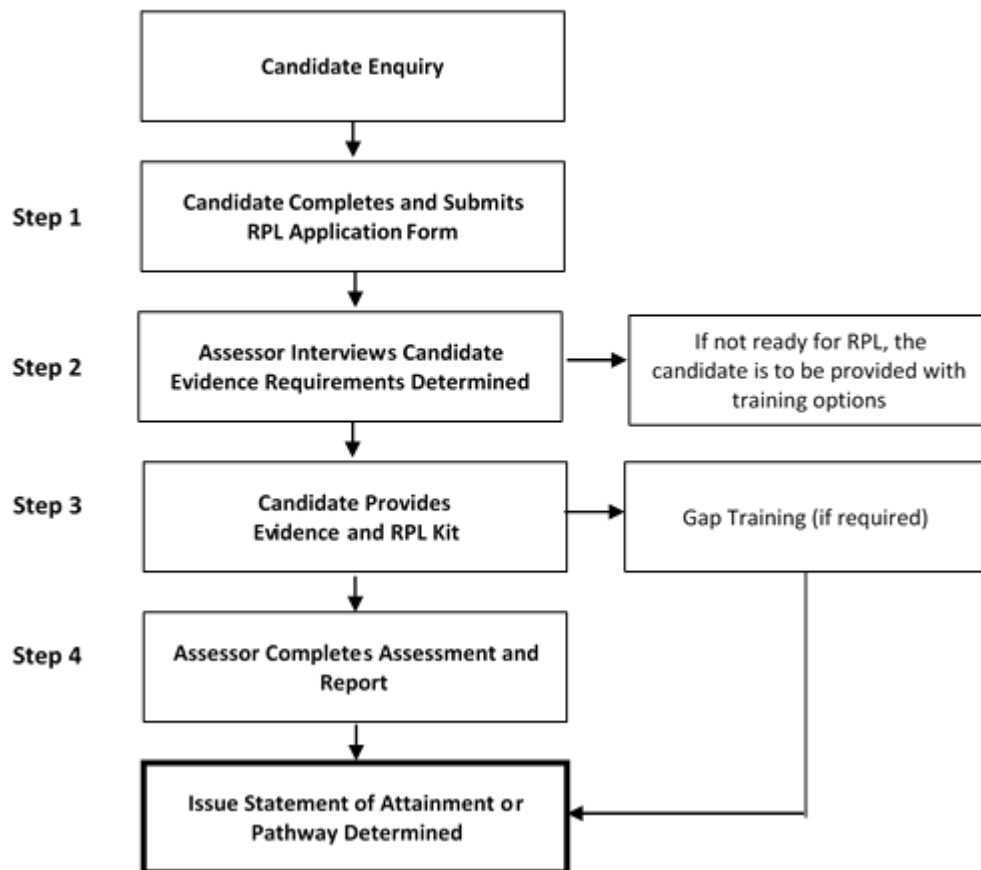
Candidate Enquiry

Step 1

Candidate Completes and Submits RPL Application Form

Step 2

Assessor Interviews Candidate Evidence Requirements Determined

If not ready for RPL, the candidate is to be provided with training options

Step 3

Candidate Provides Evidence and RPL Kit

Gap Training (if required)

Step 4

Assessor Completes Assessment and Report

Issue Statement of Attainment or Pathway Determined